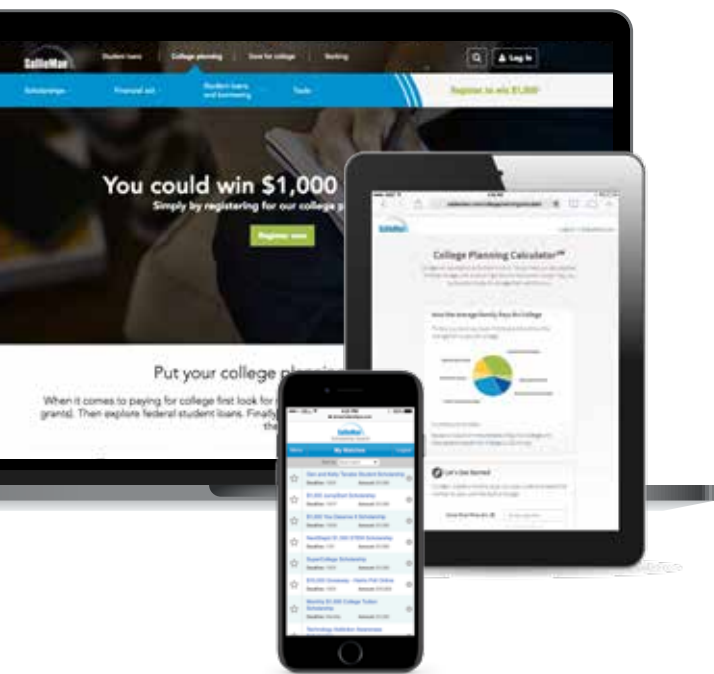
SallieMae

Student loans

College planning

Save for college

Banking

Log in

Scholarships

Financial aid

Student loans and borrowing

Tools

Register to win $1,000

You could win $1,000

Simply by registering for our college p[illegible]

Register now

Put your college pl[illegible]

When it comes to paying for college first look for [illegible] grants). Then explore federal student loans. Finally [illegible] the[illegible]

SallieMae

College Planning Calculator℠

How the average family Pays for College

Let's Get Started

SallieMae

My Matches

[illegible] Scholarship

$1,000 Scholarship

Scholarship

Scholarship

SuperCollege Scholarship

Scholarship

College Tuition Scholarship

Scholarship